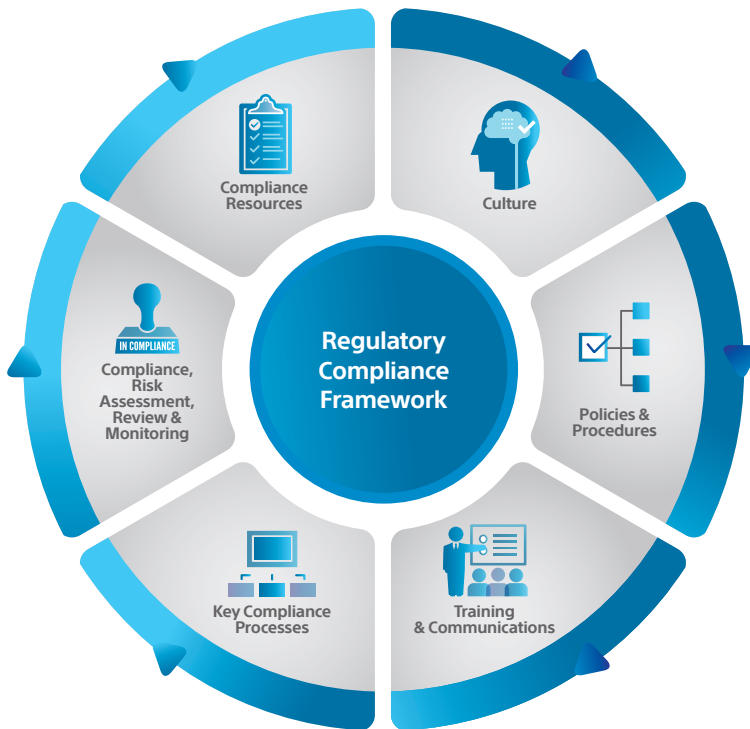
Regulatory Compliance Framework

Compliance Resources

Culture

Policies & Procedures

Training & Communications

Key Compliance Processes

IN COMPLIANCE

Compliance, Risk Assessment, Review & Monitoring